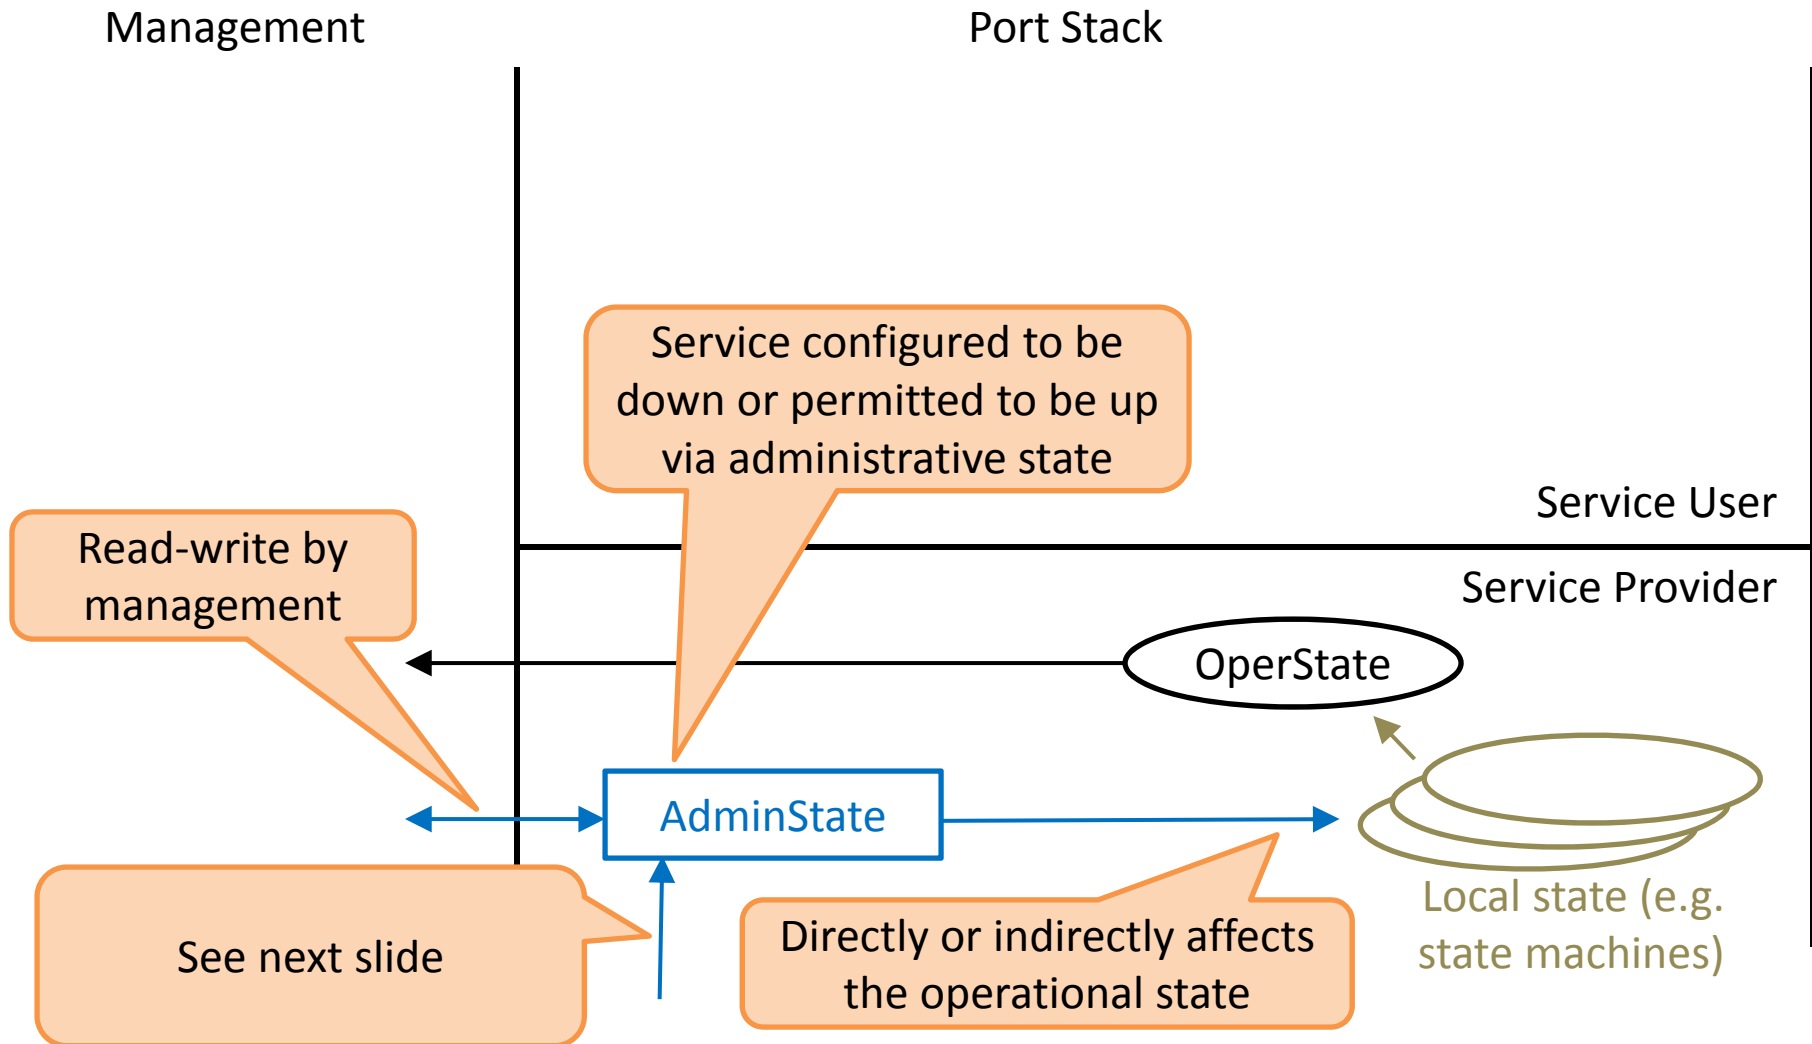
Management

Port Stack

Service configured to be down or permitted to be up via administrative state

Service User

Read-write by management

Service Provider

OperState

AdminState

See next slide

Directly or indirectly affects the operational state

Local state (e.g. state machines)